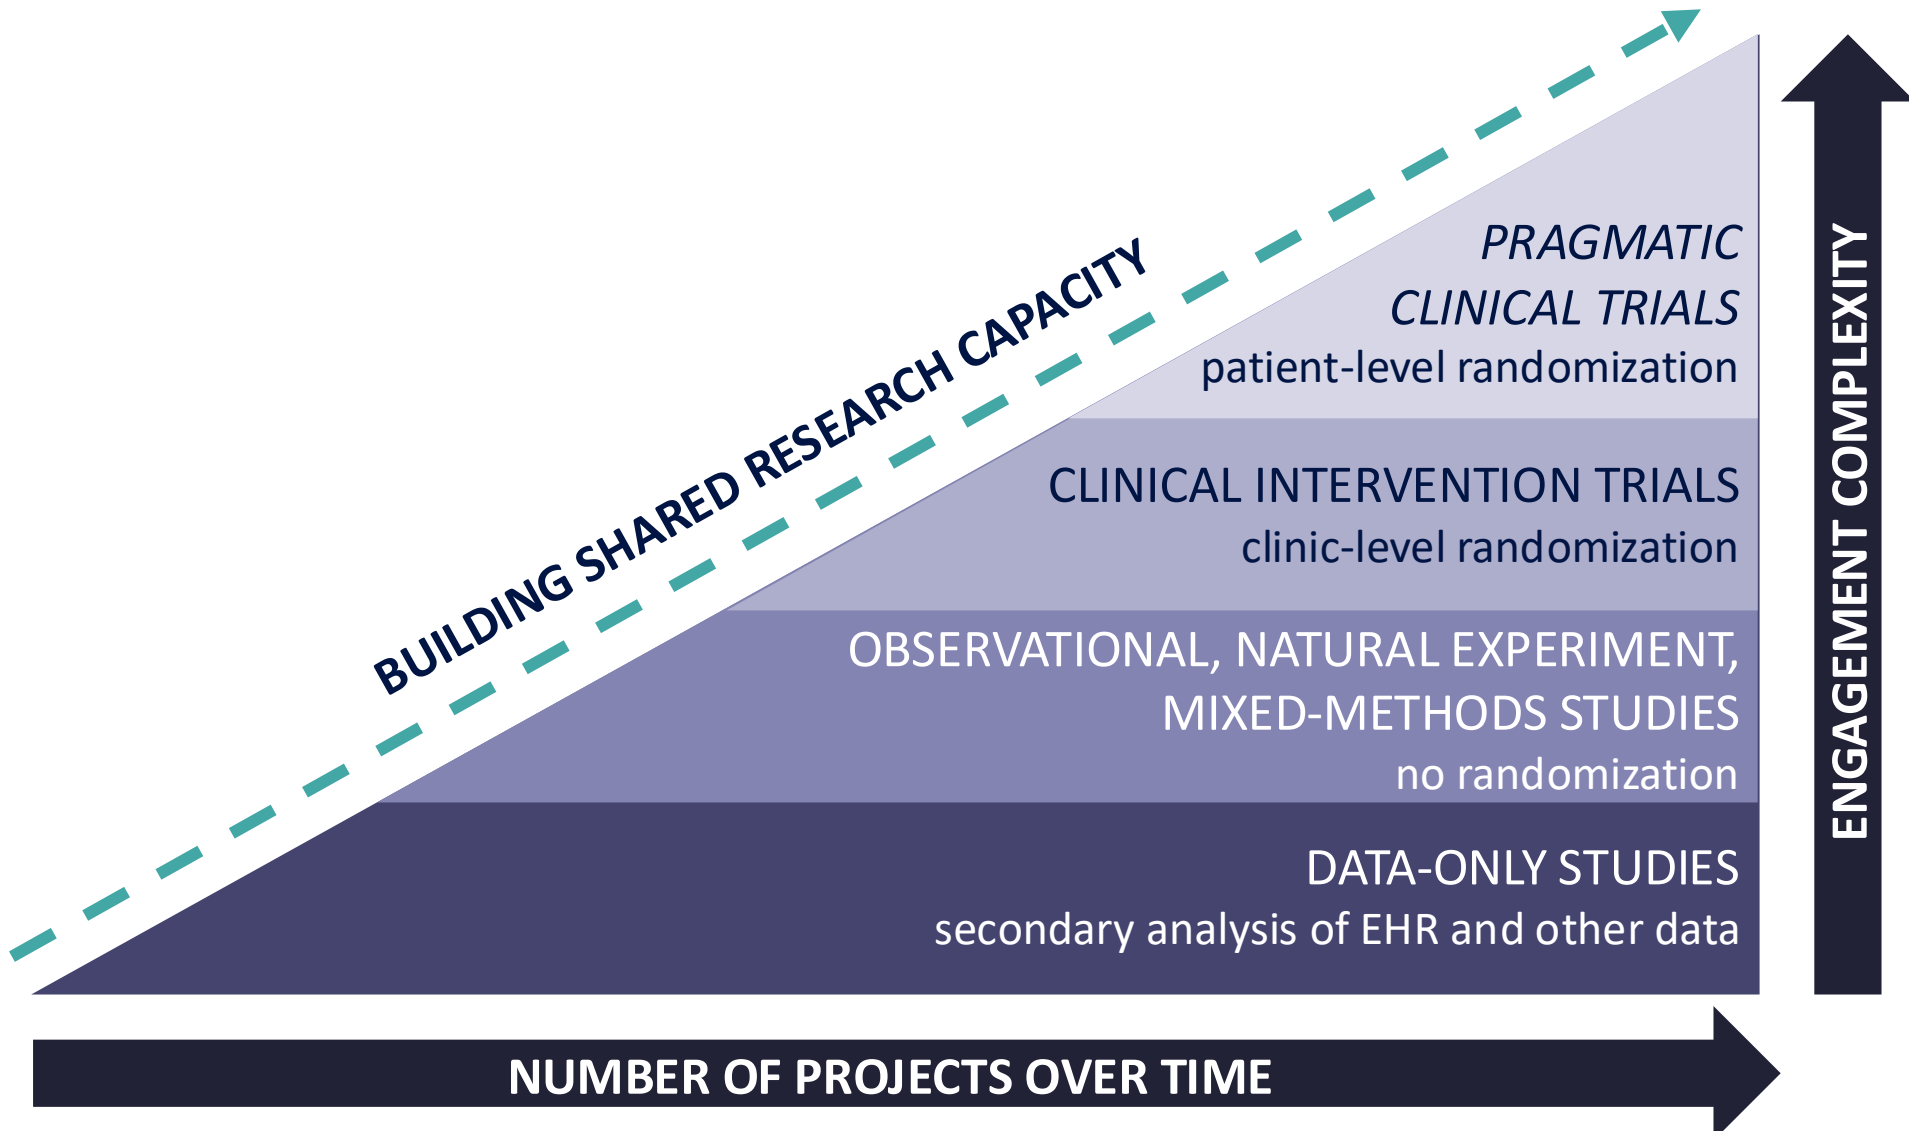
BUILDING SHARED RESEARCH CAPACITY

PRAGMATIC CLINICAL TRIALS
patient-level randomization

CLINICAL INTERVENTION TRIALS
clinic-level randomization

OBSERVATIONAL, NATURAL EXPERIMENT, MIXED-METHODS STUDIES
no randomization

DATA-ONLY STUDIES
secondary analysis of EHR and other data

ENGAGEMENT COMPLEXITY

NUMBER OF PROJECTS OVER TIME